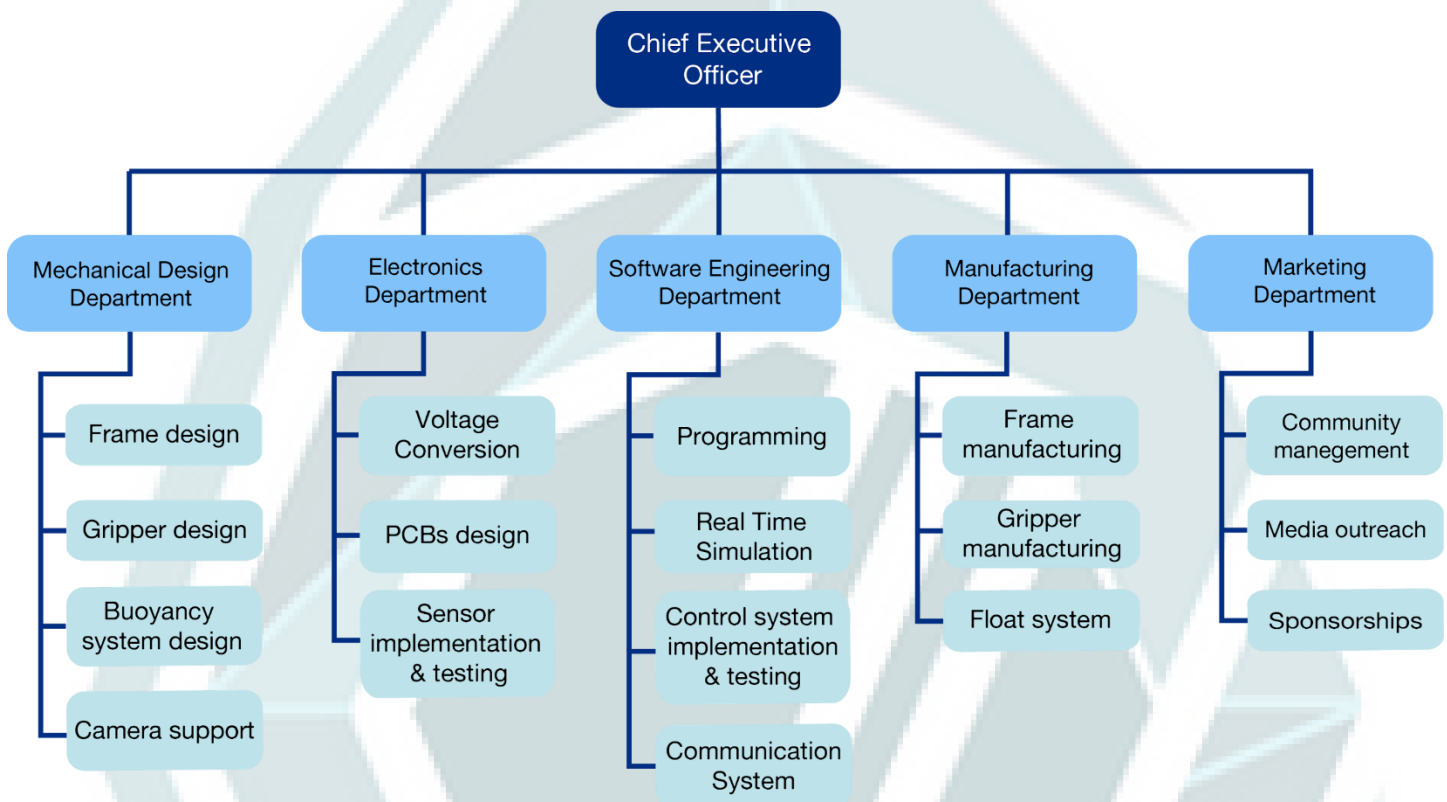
Chief Executive Officer

Mechanical Design Department

Frame design

Gripper design

Buoyancy system design

Camera support

Electronics Department

Voltage Conversion

PCBs design

Sensor implementation & testing

Software Engineering Department

Programming

Real Time Simulation

Control system implementation & testing

Communication System

Manufacturing Department

Frame manufacturing

Gripper manufacturing

Float system

Marketing Department

Community manegement

Media outreach

Sponsorships